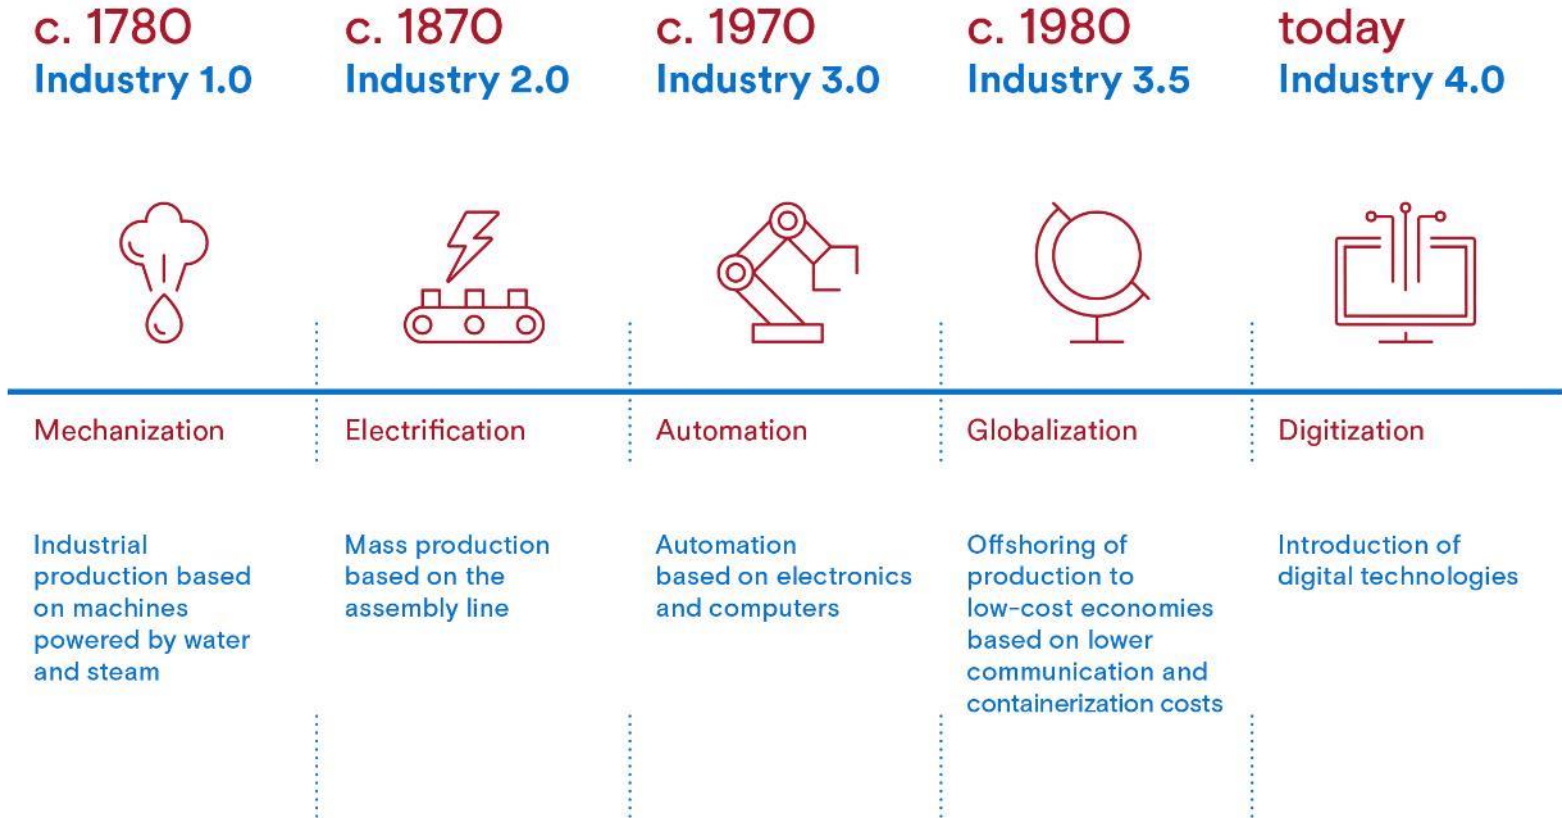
c. 1780
Industry 1.0

Mechanization

Industrial production based on machines powered by water and steam

c. 1870
Industry 2.0

Electrification

Mass production based on the assembly line

c. 1970
Industry 3.0

Automation

Automation based on electronics and computers

c. 1980
Industry 3.5

Globalization

Offshoring of production to low-cost economies based on lower communication and containerization costs

today
Industry 4.0

Digitization

Introduction of digital technologies